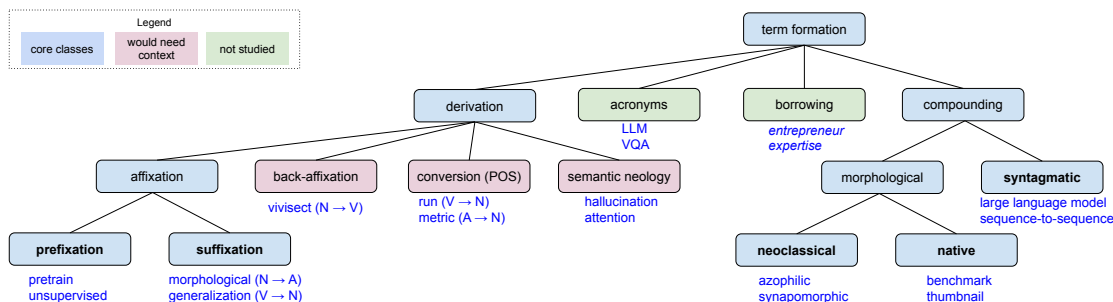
Legend

core classes

would need context

not studied

term formation

derivation

acronyms

LLM
VQA

borrowing

entrepreneur
expertise

compounding

affixation

back-affixation

vivisect (N → V)

conversion (POS)

run (V → N)
metric (A → N)

semantic neology

hallucination
attention

morphological

syntagmatic

large language model
sequence-to-sequence

prefixation

pretrain
unsupervised

suffixation

morphological (N → A)
generalization (V → N)

neoclassical

azophilic
synapomorphic

native

benchmark
thumbnail